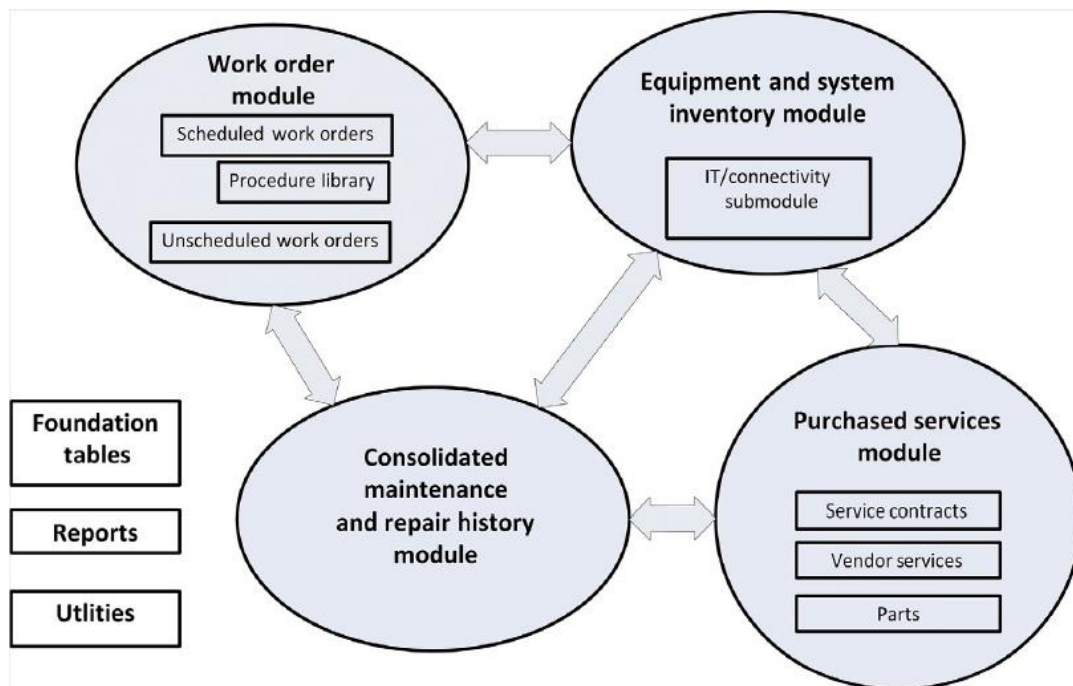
Work order module

Scheduled work orders

Procedure library

Unscheduled work orders

Equipment and system inventory module

IT/connectivity submodule

Foundation tables

Reports

Utlities

Consolidated maintenance and repair history module

Purchased services module

Service contracts

Vendor services

Parts